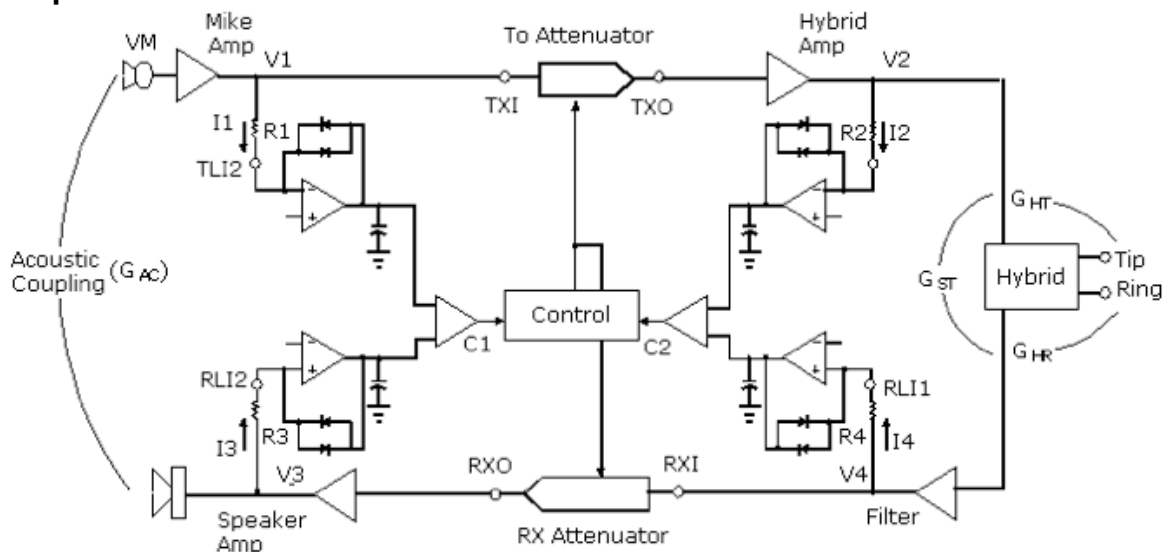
Mike Amp
VM
V1
To Attenuator
TXI
TXO
Hybrid Amp
V2
I1
R1
TLI2
R2
I2
$G_{HT}$
Acoustic Coupling ($G_{AC}$)
Control
C1
C2
$G_{ST}$
Hybrid
Tip
Ring
$G_{HR}$
RLI2
I3
R3
RLI1
R4
I4
V3
RXO
RXI
V4
Speaker Amp
RX Attenuator
Filter